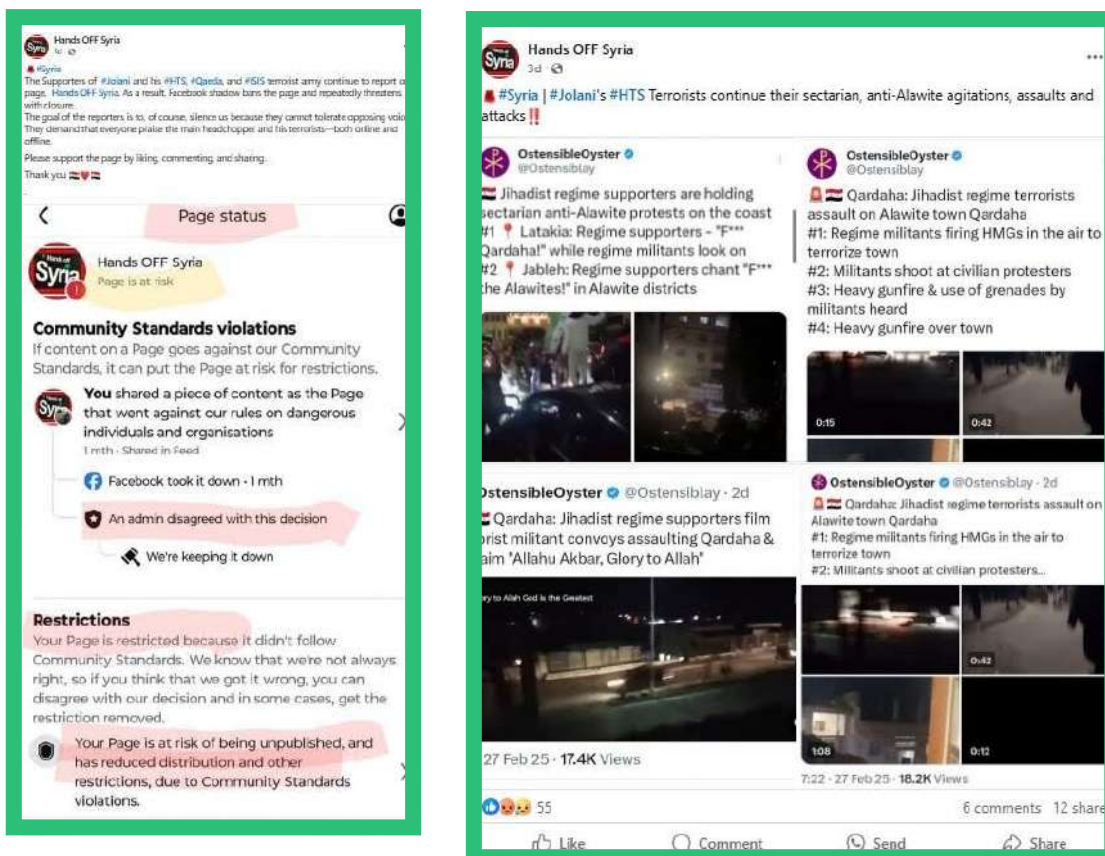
Hands OFF Syria

#Syria
The Supporters of #Jolani and his #HTS, #Qaeda, and #ISIS terrorist army continue to report o page, Hands OFF Syria. As a result, Facebook shadow bans the page and repeatedly threatens with closure.
The goal of the reporters is to, of course, silence us because they cannot tolerate opposing voic They demand that everyone praise the main headchopper and his terrorists—both online and offline.
Please support the page by liking, commenting, and sharing.
Thank you

Page status

Hands OFF Syria
Page is at risk

Community Standards violations
If content on a Page goes against our Community Standards, it can put the Page at risk for restrictions.

You shared a piece of content as the Page that went against our rules on dangerous individuals and organisations
1 mth · Shared in Feed

Facebook took it down · 1 mth

An admin disagreed with this decision

We're keeping it down

Restrictions
Your Page is restricted because it didn't follow Community Standards. We know that we're not always right, so if you think that we got it wrong, you can disagree with our decision and in some cases, get the restriction removed.

Your Page is at risk of being unpublished, and has reduced distribution and other restrictions, due to Community Standards violations.

Hands OFF Syria
3d

#Syria | #Jolani's #HTS Terrorists continue their sectarian, anti-Alawite agitations, assaults and attacks‼️

OstensibleOyster
@Ostensiblay
Jihadist regime supporters are holding sectarian anti-Alawite protests on the coast
#1 Latakia: Regime supporters - "F*** Qardaha!" while regime militants look on
#2 Jableh: Regime supporters chant "F*** the Alawites!" in Alawite districts

OstensibleOyster
@Ostensiblay
Qardaha: Jihadist regime terrorists assault on Alawite town Qardaha
#1: Regime militants firing HMGs in the air to terrorize town
#2: Militants shoot at civilian protesters
#3: Heavy gunfire & use of grenades by militants heard
#4: Heavy gunfire over town

0:15
0:42

OstensibleOyster @Ostensiblay · 2d
Qardaha: Jihadist regime supporters film orist militant convoys assaulting Qardaha & aim 'Allahu Akbar, Glory to Allah'

ry to Allah God is the Greatest

27 Feb 25 · 17.4K Views

OstensibleOyster @Ostensiblay · 2d
Qardaha: Jihadist regime terrorists assault on Alawite town Qardaha
#1: Regime militants firing HMGs in the air to terrorize town
#2: Militants shoot at civilian protesters...

0:42
1:08
0:12

7:22 · 27 Feb 25 · 18.2K Views

55
6 comments 12 share

Like
Comment
Send
Share